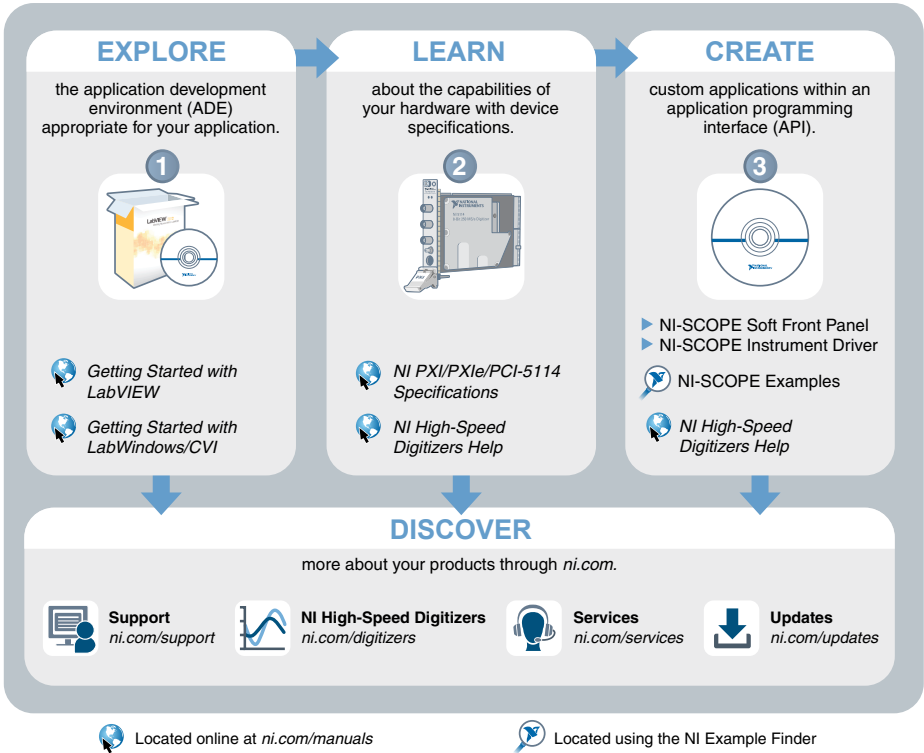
EXPLORE

the application development environment (ADE) appropriate for your application.

1

LabVIEW

Getting Started with LabVIEW

Getting Started with LabWindows/CVI

LEARN

about the capabilities of your hardware with device specifications.

2

NATIONAL INSTRUMENTS

NI PXI/PXIe/PCI-5114 Specifications

NI High-Speed Digitizers Help

CREATE

custom applications within an application programming interface (API).

3

▶ NI-SCOPE Soft Front Panel
▶ NI-SCOPE Instrument Driver

NI-SCOPE Examples

NI High-Speed Digitizers Help

DISCOVER

more about your products through ni.com.

Support
ni.com/support

NI High-Speed Digitizers
ni.com/digitizers

Services
ni.com/services

Updates
ni.com/updates

Located online at ni.com/manuals

Located using the NI Example Finder